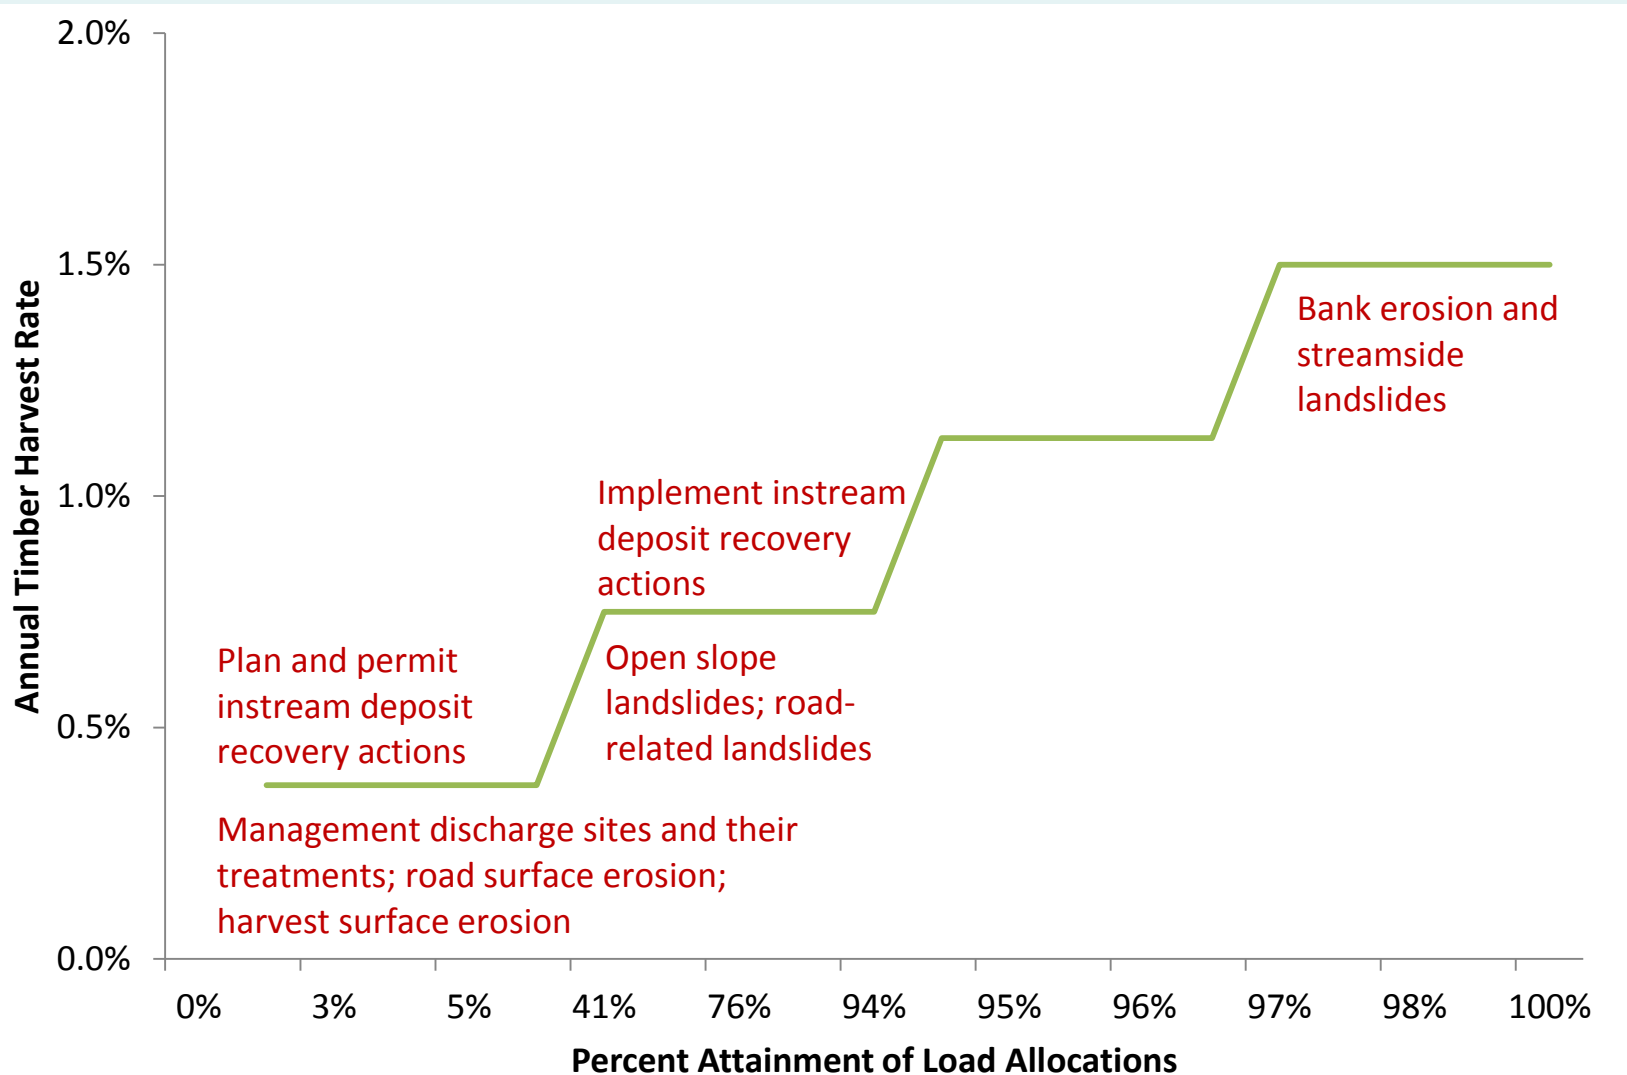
2.0%
1.5%
1.0%
0.5%
0.0%

Annual Timber Harvest Rate

Bank erosion and streamside landslides

Implement instream deposit recovery actions

Open slope landslides; road-related landslides

Plan and permit instream deposit recovery actions

Management discharge sites and their treatments; road surface erosion; harvest surface erosion

0%
3%
5%
41%
76%
94%
95%
96%
97%
98%
100%

Percent Attainment of Load Allocations